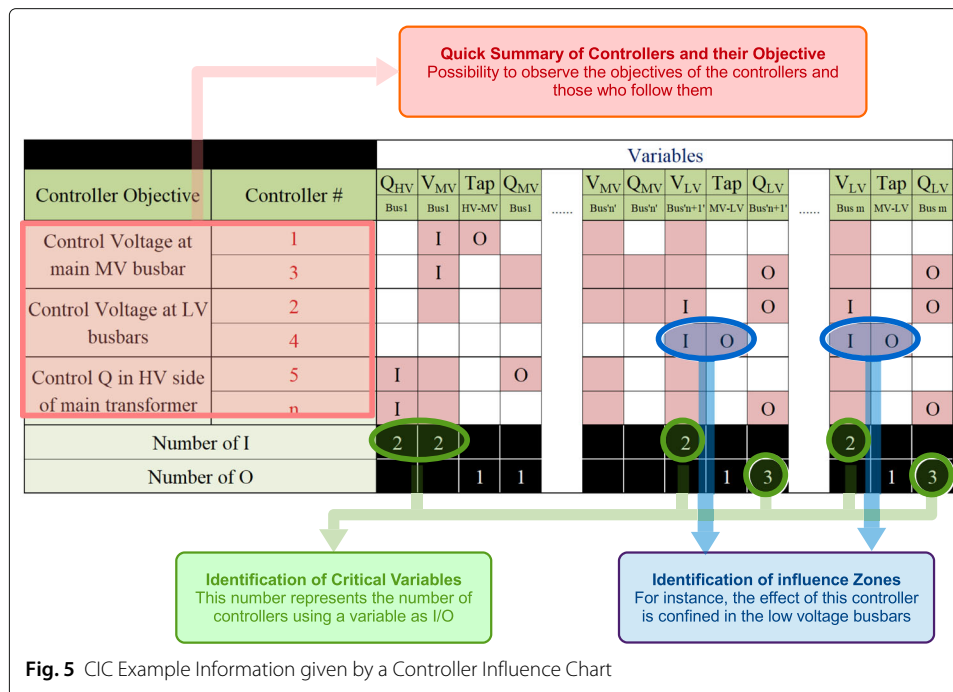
**Quick Summary of Controllers and their Objective**
Possibility to observe the objectives of the controllers and those who follow them

| | | Variables | | | | | | | | | | | | |
|---|---|---|---|---|---|---|---|---|---|---|---|---|---|---|
| Controller Objective | Controller # | $Q_{HV}$ Bus1 | $V_{MV}$ Bus1 | Tap HV-MV | $Q_{MV}$ Bus1 | ...... | $V_{MV}$ Bus'n' | $Q_{MV}$ Bus'n' | $V_{LV}$ Bus'n+1' | Tap MV-LV | $Q_{LV}$ Bus'n+1' | ...... | $V_{LV}$ Bus m | Tap MV-LV | $Q_{LV}$ Bus m |
| Control Voltage at main MV busbar | 1 | | I | O | | | | | | | | | | | |
| | 3 | | I | | | | | | | | O | | | | O |
| Control Voltage at LV busbars | 2 | | | | | | | | I | | O | | I | | O |
| | 4 | | | | | | | | I | O | | | I | O | |
| Control Q in HV side of main transformer | 5 | I | | | O | | | | | | | | | | |
| | n | I | | | | | | | | | O | | | | O |
| Number of I | | 2 | 2 | | | | | | 2 | | | | 2 | | |
| Number of O | | | | 1 | 1 | | | | | 1 | 3 | | | 1 | 3 |

**Identification of Critical Variables**
This number represents the number of controllers using a variable as I/O

**Identification of influence Zones**
For instance, the effect of this controller is confined in the low voltage busbars

**Fig. 5** CIC Example Information given by a Controller Influence Chart